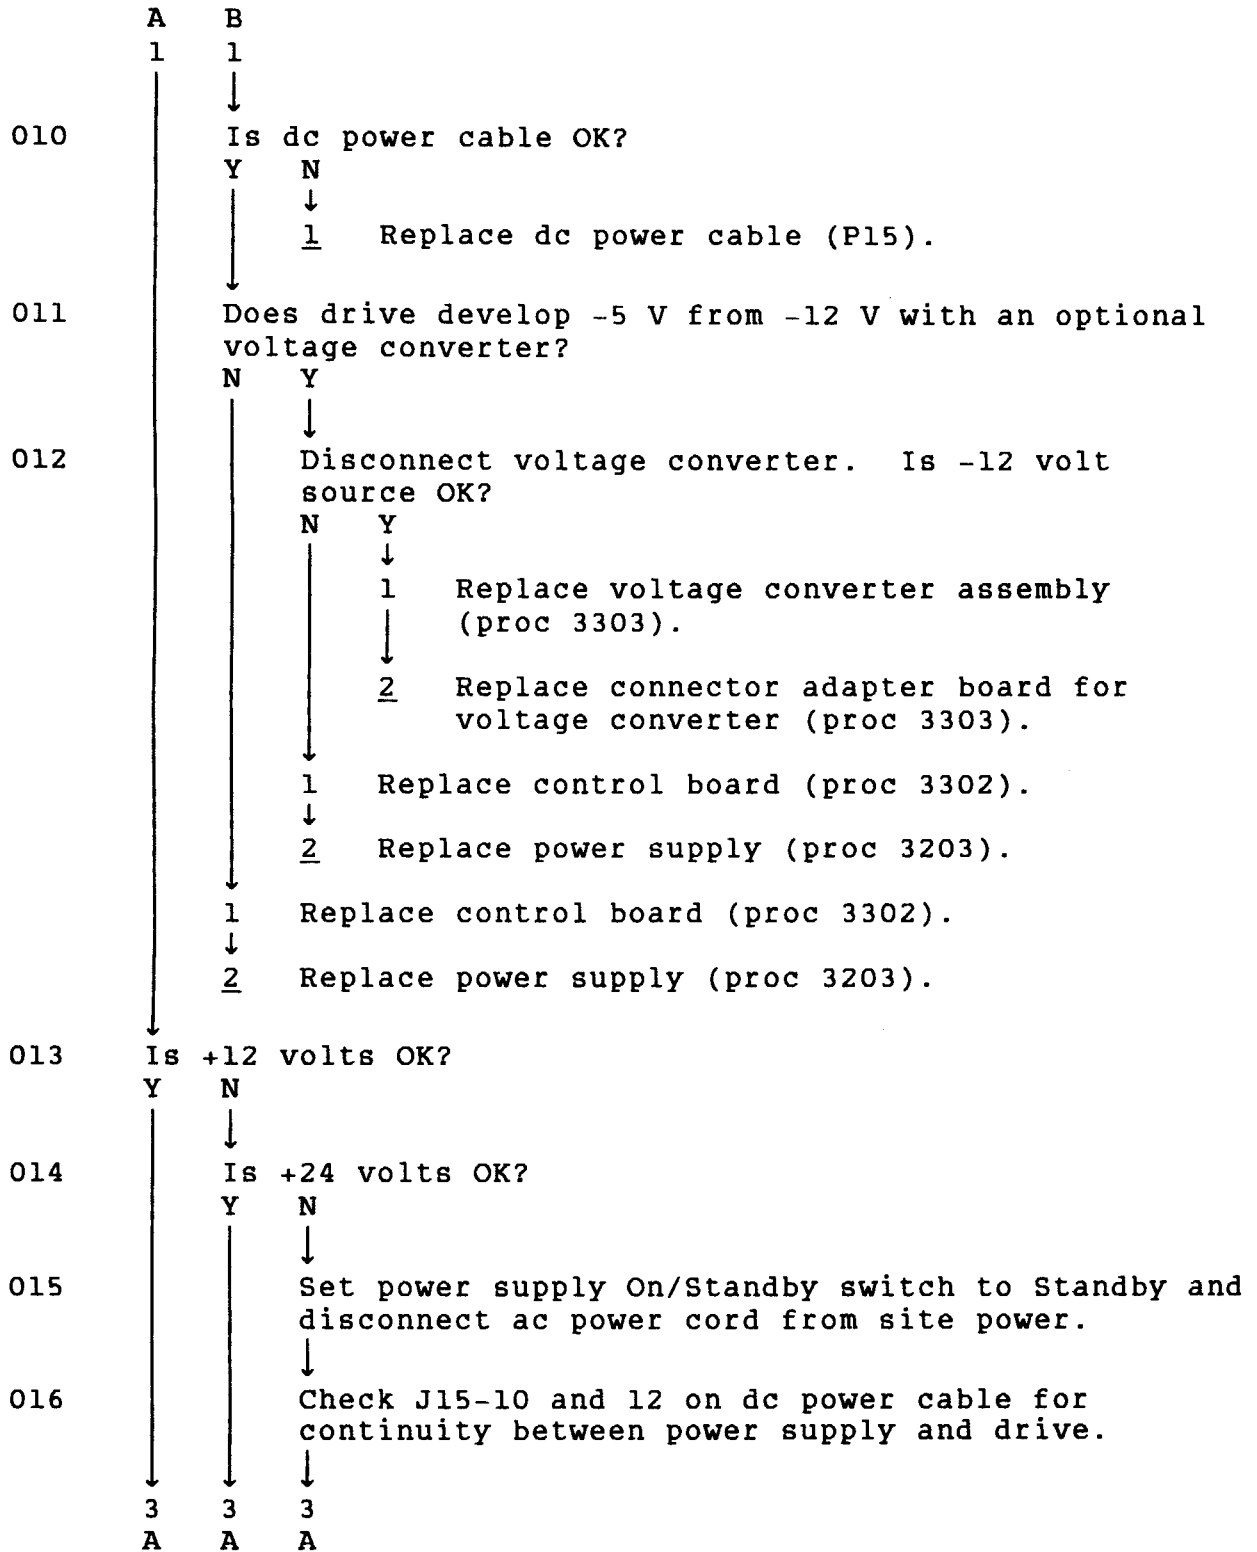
A B
1 1

010 Is dc power cable OK?
Y N

1 Replace dc power cable (P15).

011 Does drive develop -5 V from -12 V with an optional voltage converter?
N Y

012 Disconnect voltage converter. Is -12 volt source OK?
N Y

1 Replace voltage converter assembly (proc 3303).

2 Replace connector adapter board for voltage converter (proc 3303).

1 Replace control board (proc 3302).

2 Replace power supply (proc 3203).

1 Replace control board (proc 3302).

2 Replace power supply (proc 3203).

013 Is +12 volts OK?
Y N

014 Is +24 volts OK?
Y N

015 Set power supply On/Standby switch to Standby and disconnect ac power cord from site power.

016 Check J15-10 and 12 on dc power cable for continuity between power supply and drive.

3 3 3
A A A